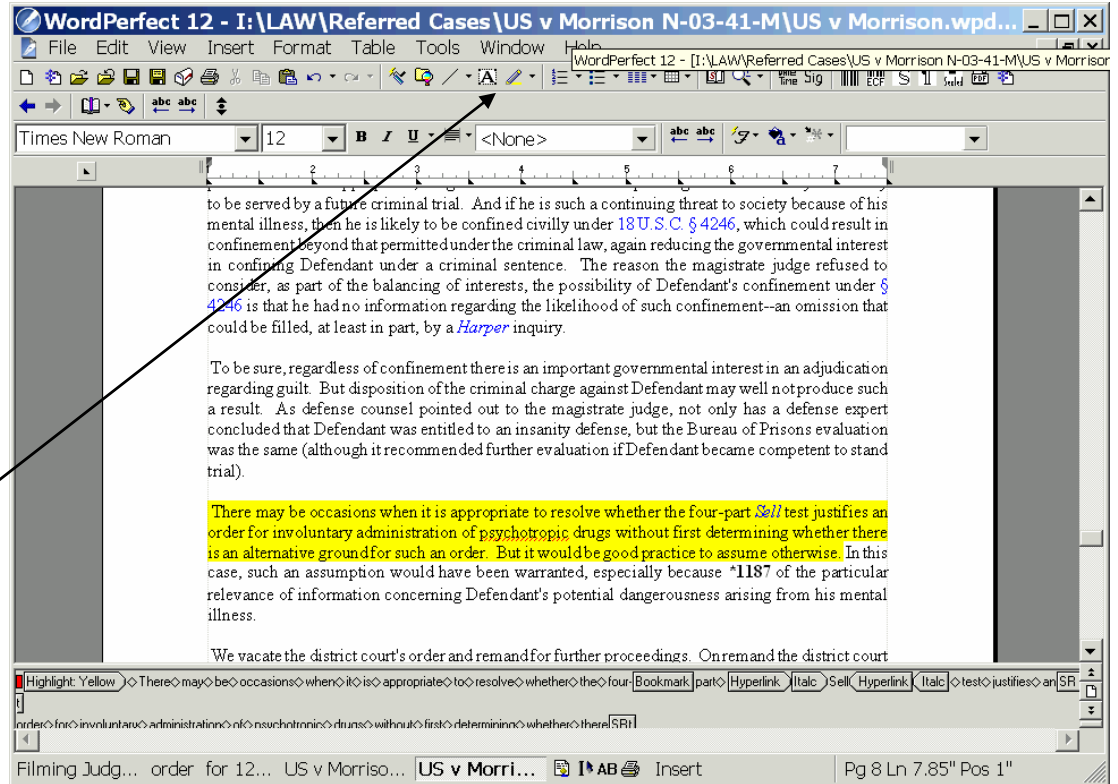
WordPerfect 12 - I:\LAW\Referred Cases\US v Morrison N-03-41-M\US v Morrison.wpd...

File Edit View Insert Format Table Tools Window Help

WordPerfect 12 - [I:\LAW\Referred Cases\US v Morrison N-03-41-M\US v Morrison

Times New Roman 12 <None>

to be served by a future criminal trial. And if he is such a continuing threat to society because of his mental illness, then he is likely to be confined civilly under 18 U.S.C. § 4246, which could result in confinement beyond that permitted under the criminal law, again reducing the governmental interest in confining Defendant under a criminal sentence. The reason the magistrate judge refused to consider, as part of the balancing of interests, the possibility of Defendant's confinement under § 4246 is that he had no information regarding the likelihood of such confinement--an omission that could be filled, at least in part, by a Harper inquiry.

To be sure, regardless of confinement there is an important governmental interest in an adjudication regarding guilt. But disposition of the criminal charge against Defendant may well not produce such a result. As defense counsel pointed out to the magistrate judge, not only has a defense expert concluded that Defendant was entitled to an insanity defense, but the Bureau of Prisons evaluation was the same (although it recommended further evaluation if Defendant became competent to stand trial).

There may be occasions when it is appropriate to resolve whether the four-part Sell test justifies an order for involuntary administration of psychotropic drugs without first determining whether there is an alternative ground for such an order. But it would be good practice to assume otherwise. In this case, such an assumption would have been warranted, especially because *1187 of the particular relevance of information concerning Defendant's potential dangerousness arising from his mental illness.

We vacate the district court's order and remand for further proceedings. On remand the district court

Highlight: Yellow ◇There◇may◇be◇occasions◇when◇it◇is◇appropriate◇to◇resolve◇whether◇the◇four- Bookmark part◇ Hyperlink Italc Sell Hyperlink Italc ◇test◇justifies◇an SRt

order◇for◇involuntary◇administration◇of◇psychotropic◇drugs◇without◇first◇determining◇whether◇there SRt

Filming Judg... order for 12... US v Morriso... US v Morri... Insert Pg 8 Ln 7.85" Pos 1"